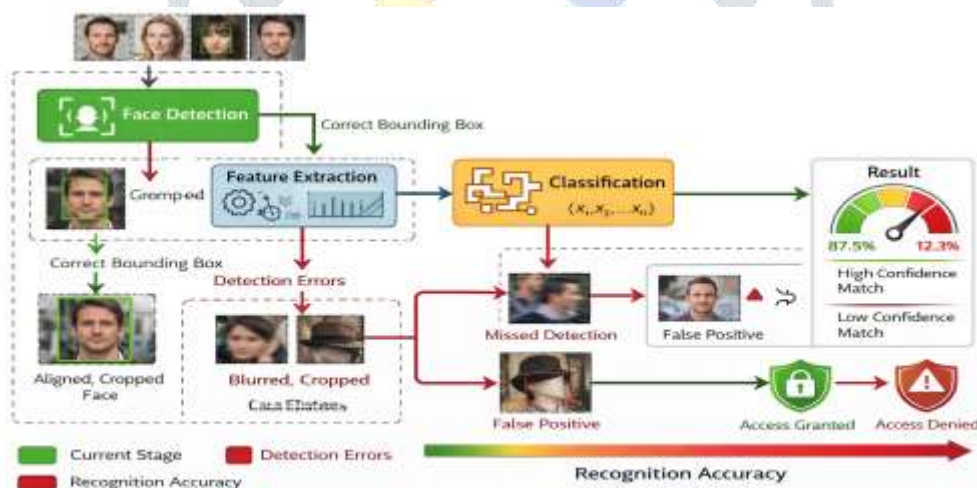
Face Detection

Correct Bounding Box

Gromped

Feature Extraction

Classification

$(x_1, x_2, \ldots x_n)$

Result

87.5%

12.3%

High Confidence Match

Low Confidence Match

Correct Bounding Box

Detection Errors

Missed Detection

False Positive

Aligned, Cropped Face

Blurred, Cropped

Caca Ebatees

False Positive

Access Granted

Access Denied

Current Stage

Detection Errors

Recognition Accuracy

Recognition Accuracy